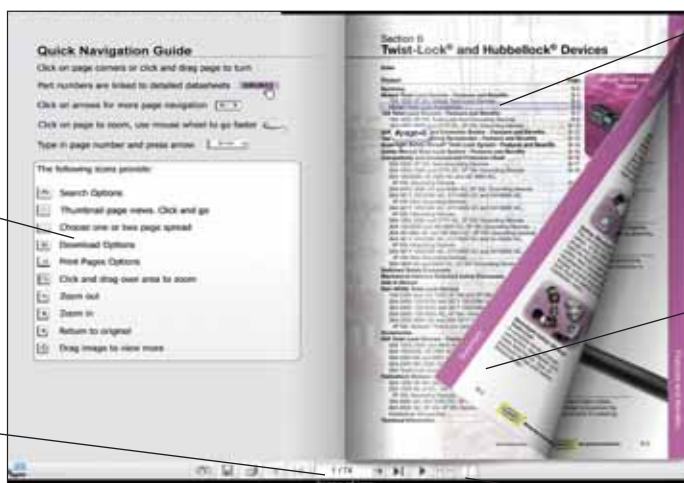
Quick Navigation Guide

Click on page corners or click and drag page to turn

Part numbers are linked to detailed datasheets

Click on arrows for more page navigation

Click on page to zoom, use mouse wheel to go faster

Type in page number and press arrow

The following icons provide:

Search Options

Thumbnail page views. Click and go

Choose one or two page spread

Download Options

Print Pages Options

Click and drag over area to zoom

Zoom out

Zoom in

Return to original

Drag image to view more

Section 6
Twist-Lock® and Hubbellock® Devices

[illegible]

1 / 74